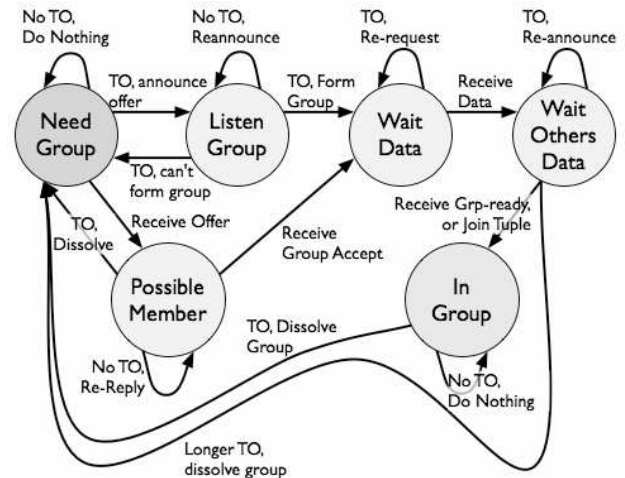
No TO, Do Nothing

No TO, Reannounce

TO, Re-request

TO, Re-announce

TO, announce offer

TO, Form Group

Receive Data

Need Group

Listen Group

Wait Data

Wait Others Data

TO, can't form group

TO, Dissolve

Receive Offer

Receive Group Accept

Receive Grp-ready, or Join Tuple

Possible Member

In Group

TO, Dissolve Group

No TO, Re-Reply

No TO, Do Nothing

Longer TO, dissolve group